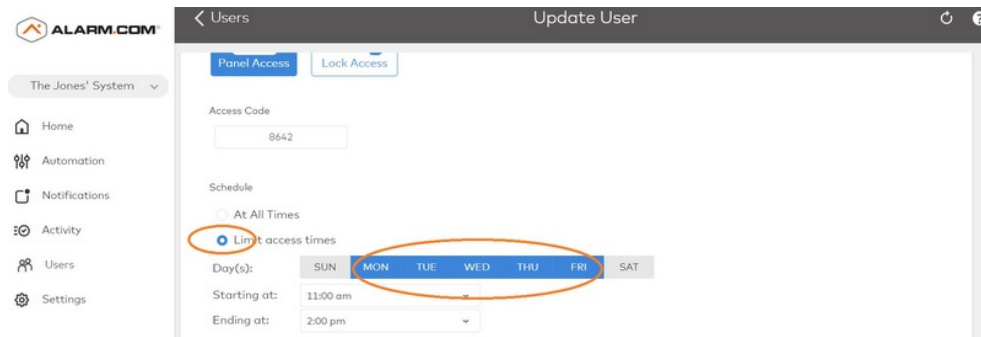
ALARM.COM

The Jones' System

Home
Automation
Notifications
Activity
Users
Settings

Users

Update User

Panel Access
Lock Access

Access Code
8642

Schedule

At All Times
Limit access times

Day(s):
| SUN | MON | TUE | WED | THU | FRI | SAT |
|---|---|---|---|---|---|---|

Starting at: 11:00 am
Ending at: 2:00 pm